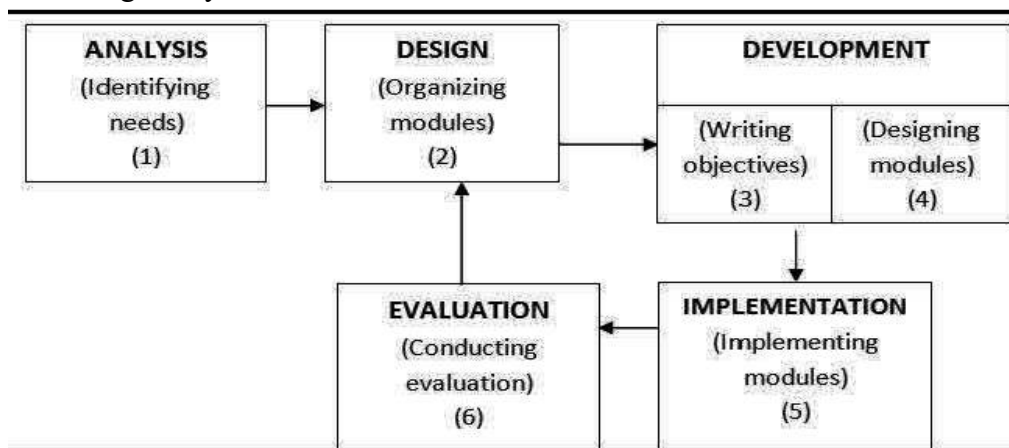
ANALYSIS
(Identifying needs)
(1)

DESIGN
(Organizing modules)
(2)

DEVELOPMENT
(Writing objectives)
(3)
(Designing modules)
(4)

IMPLEMENTATION
(Implementing modules)
(5)

EVALUATION
(Conducting evaluation)
(6)